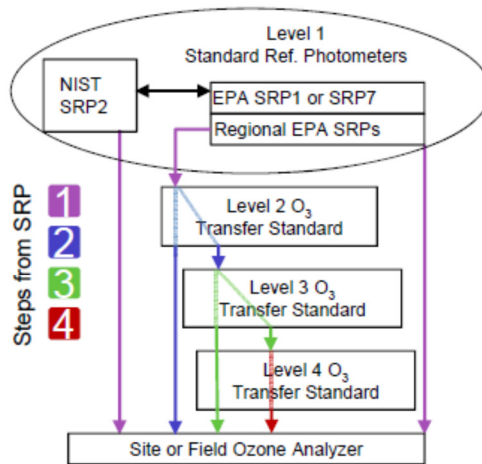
Level 1
Standard Ref. Photometers

NIST SRP2

EPA SRP1 or SRP7

Regional EPA SRPs

Steps from SRP

1

2

3

4

Level 2 $O_3$ Transfer Standard

Level 3 $O_3$ Transfer Standard

Level 4 $O_3$ Transfer Standard

Site or Field Ozone Analyzer